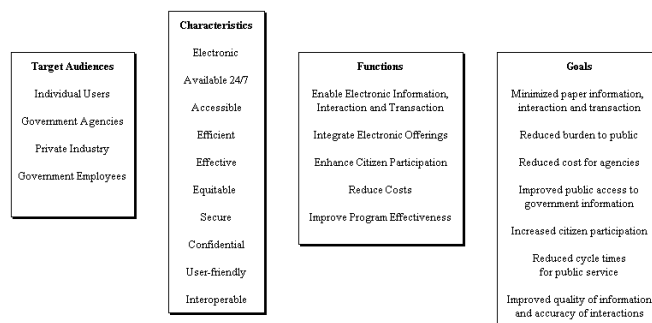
Target Audiences
Individual Users
Government Agencies
Private Industry
Government Employees

Characteristics
Electronic
Available 24/7
Accessible
Efficient
Effective
Equitable
Secure
Confidential
User-friendly
Interoperable

Functions
Enable Electronic Information, Interaction and Transaction
Integrate Electronic Offerings
Enhance Citizen Participation
Reduce Costs
Improve Program Effectiveness

Goals
Minimized paper information, interaction and transaction
Reduced burden to public
Reduced cost for agencies
Improved public access to government information
Increased citizen participation
Reduced cycle times for public service
Improved quality of information and accuracy of interactions